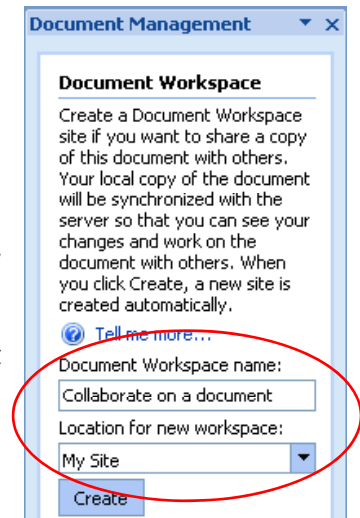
Document Management

Document Workspace

Create a Document Workspace site if you want to share a copy of this document with others. Your local copy of the document will be synchronized with the server so that you can see your changes and work on the document with others. When you click Create, a new site is created automatically.

Tell me more...

Document Workspace name:

Collaborate on a document

Location for new workspace:

My Site

Create